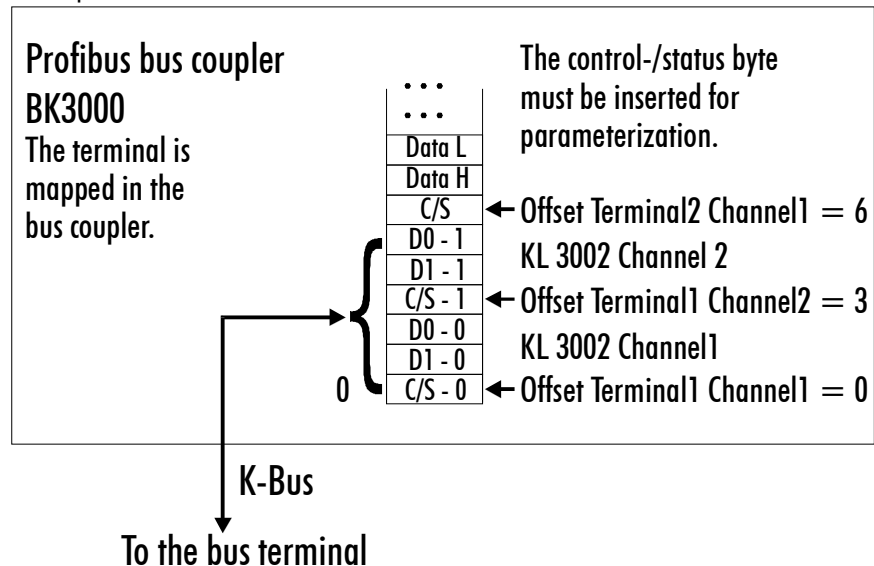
Profibus bus coupler BK3000
The terminal is mapped in the bus coupler.

The control-/status byte must be inserted for parameterization.

...
...
Data L
Data H
C/S
D0 - 1
D1 - 1
C/S - 1
D0 - 0
D1 - 0
C/S - 0

0

Offset Terminal2 Channel1 = 6
KL 3002 Channel 2
Offset Terminal1 Channel2 = 3
KL 3002 Channel1
Offset Terminal1 Channel1 = 0

K-Bus

To the bus terminal